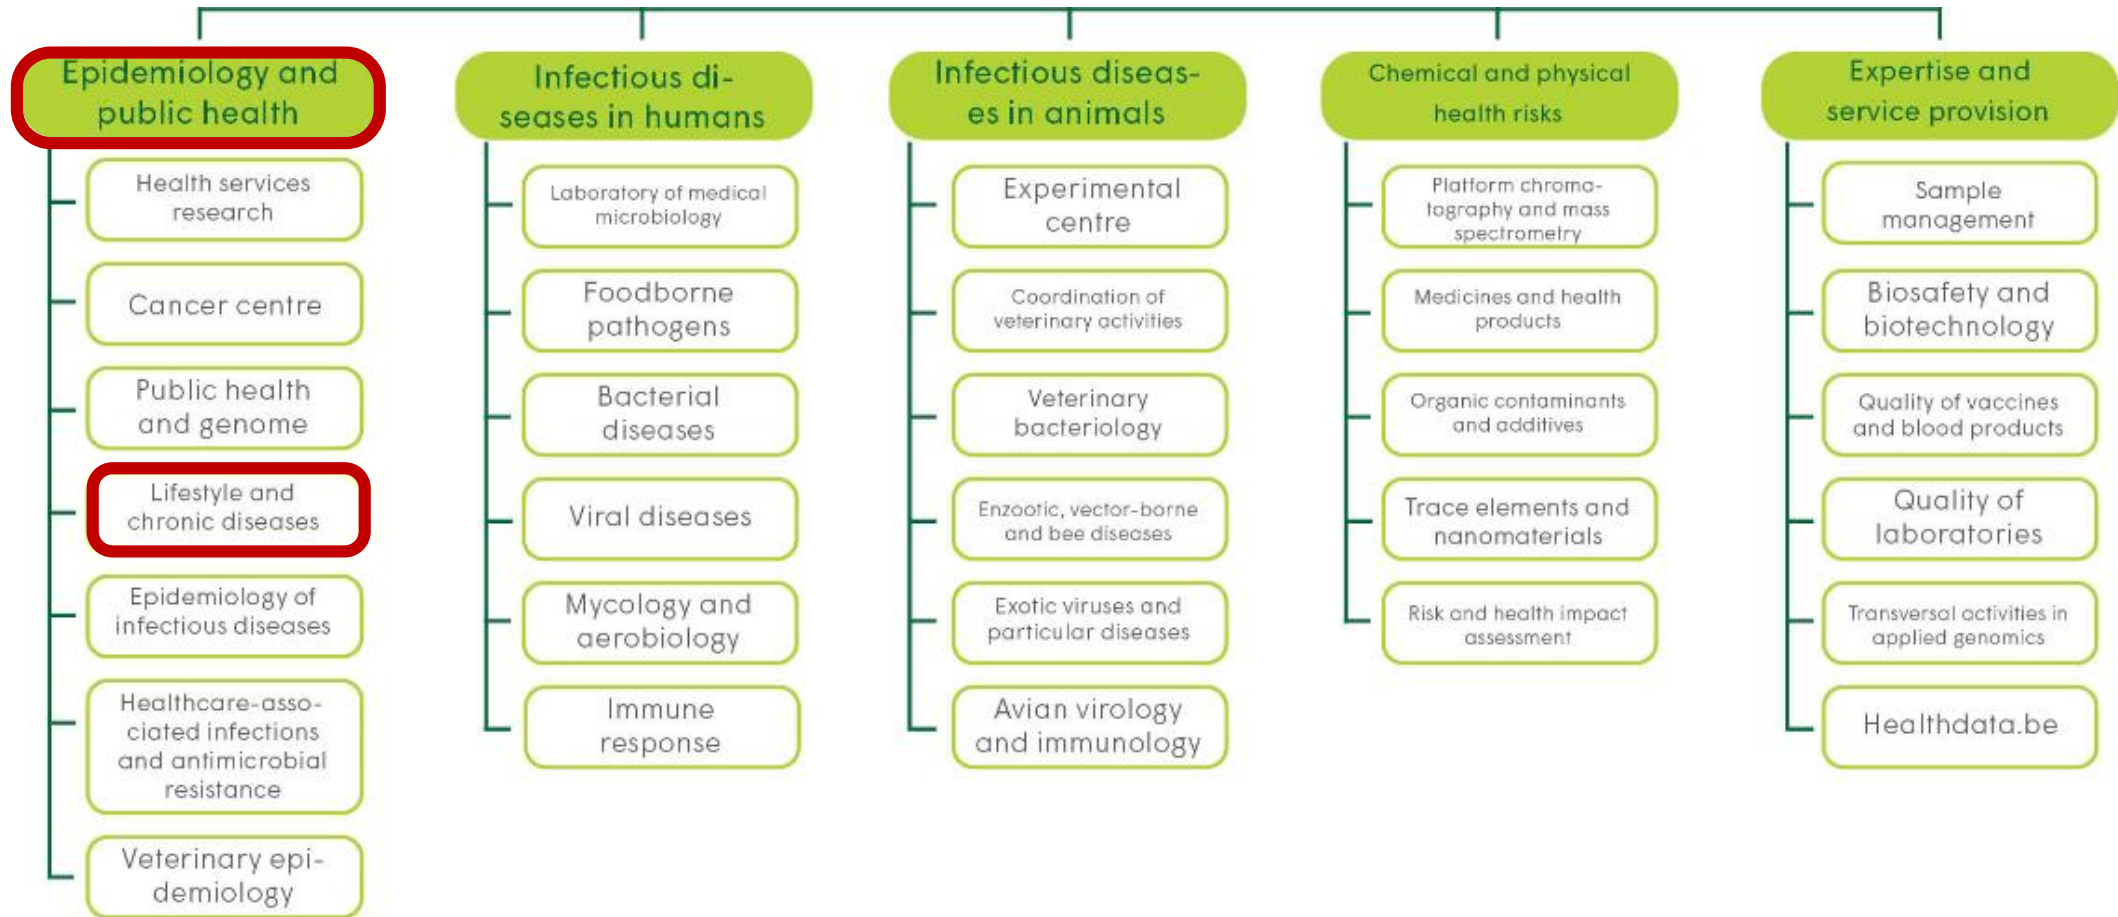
Epidemiology and public health

Health services research

Cancer centre

Public health and genome

Lifestyle and chronic diseases

Epidemiology of infectious diseases

Healthcare-associated infections and antimicrobial resistance

Veterinary epidemiology

Infectious diseases in humans

Laboratory of medical microbiology

Foodborne pathogens

Bacterial diseases

Viral diseases

Mycology and aerobiology

Immune response

Infectious diseases in animals

Experimental centre

Coordination of veterinary activities

Veterinary bacteriology

Enzootic, vector-borne and bee diseases

Exotic viruses and particular diseases

Avian virology and immunology

Chemical and physical health risks

Platform chromatography and mass spectrometry

Medicines and health products

Organic contaminants and additives

Trace elements and nanomaterials

Risk and health impact assessment

Expertise and service provision

Sample management

Biosafety and biotechnology

Quality of vaccines and blood products

Quality of laboratories

Transversal activities in applied genomics

Healthdata.be